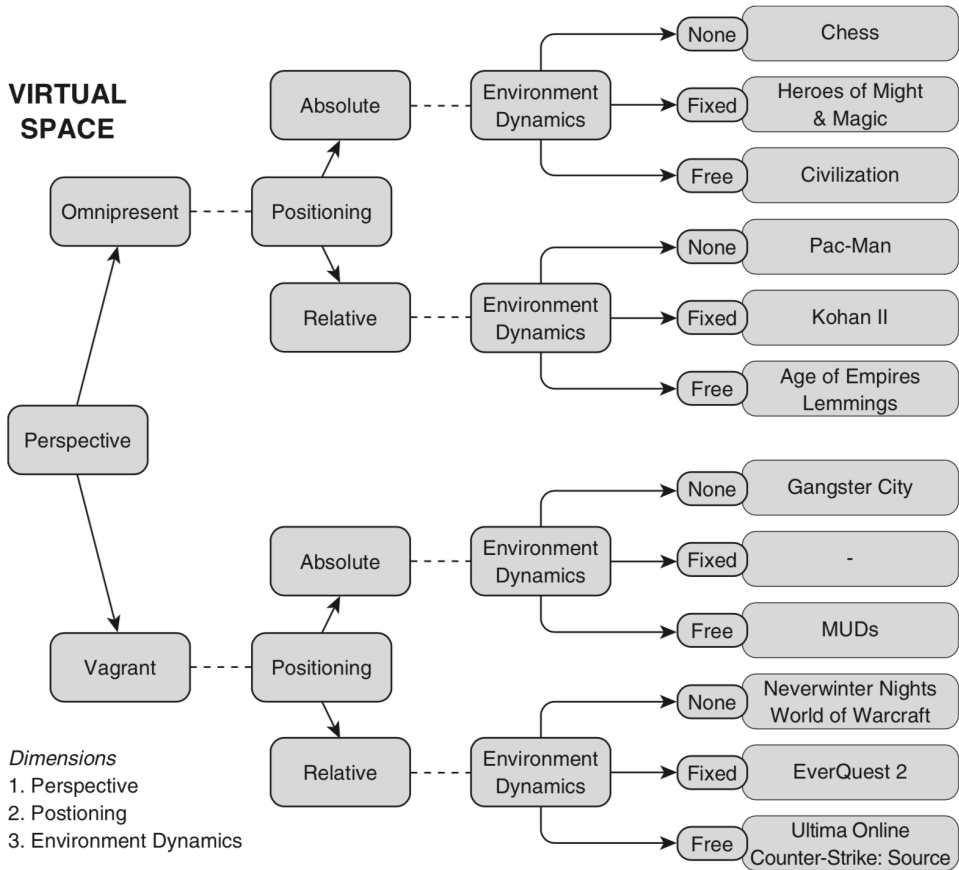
VIRTUAL SPACE

Omnipresent

Positioning

Absolute

Environment Dynamics

None

Chess

Fixed

Heroes of Might & Magic

Free

Civilization

Relative

Environment Dynamics

None

Pac-Man

Fixed

Kohan II

Free

Age of Empires Lemmings

Perspective

Vagrant

Positioning

Absolute

Environment Dynamics

None

Gangster City

Fixed

-

Free

MUDs

Relative

Environment Dynamics

None

Neverwinter Nights World of Warcraft

Fixed

EverQuest 2

Free

Ultima Online Counter-Strike: Source

*Dimensions*
1. Perspective
2. Postioning
3. Environment Dynamics